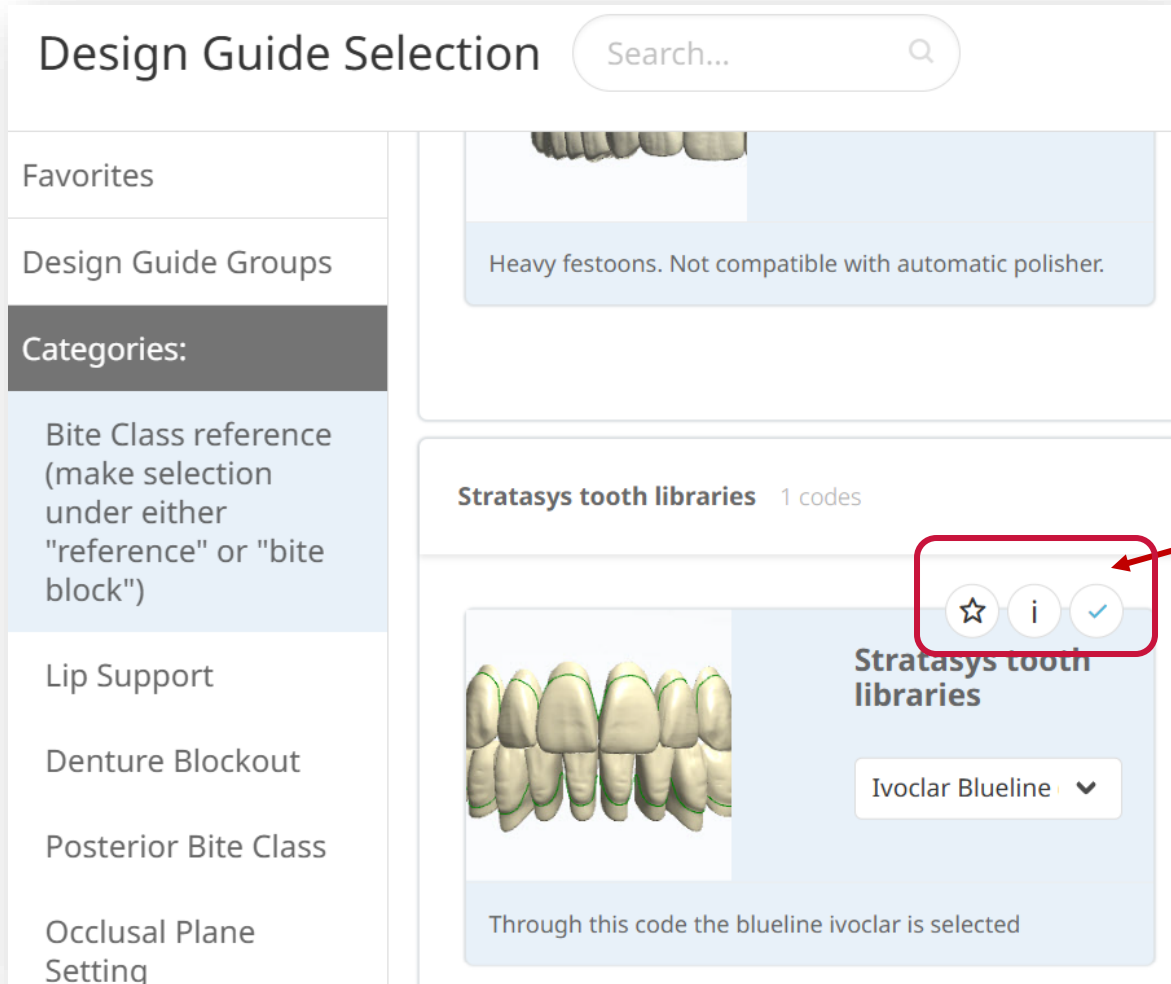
Design Guide Selection

Search...

Favorites

Design Guide Groups

Categories:

Bite Class reference (make selection under either "reference" or "bite block")

Lip Support

Denture Blockout

Posterior Bite Class

Occlusal Plane Setting

Heavy festoons. Not compatible with automatic polisher.

Stratasys tooth libraries 1 codes

i

Stratasys tooth libraries

Ivoclar Blueline

Through this code the blueline ivoclar is selected